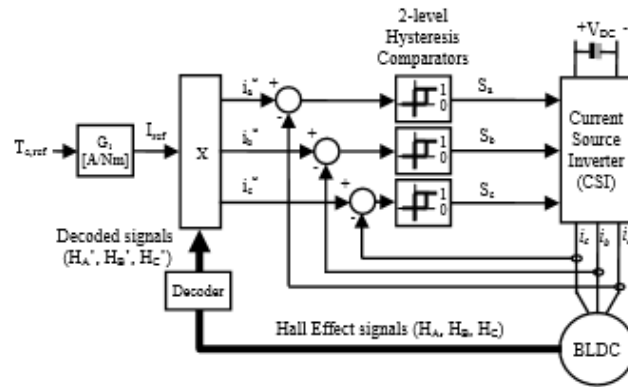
2-level Hysteresis Comparators

$+V_{DC}$ -

$T_{e,ref}$

$G_1$ [A/Nm]

$I_{ref}$

X

$i_a^*$ + -

$i_b^*$ + -

$i_c^*$ + -

1 0

1 0

1 0

$S_a$

$S_b$

$S_c$

Current Source Inverter (CSI)

$i_c$ $i_b$ $i_a$

Decoded signals ($H_A'$, $H_B'$, $H_C'$)

Decoder

Hall Effect signals ($H_A$, $H_B$, $H_C$)

BLDC